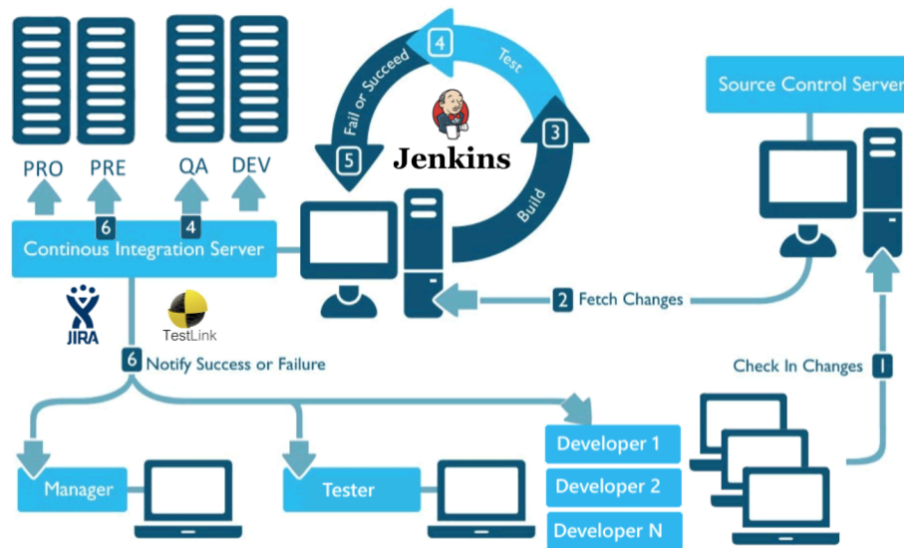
PRO PRE QA DEV

4 Test

Fail or Succeed

5

Jenkins

3

Build

Source Control Server

6 4

Continous Integration Server

JIRA

TestLink

2 Fetch Changes

6 Notify Success or Failure

Check In Changes 1

Developer 1

Developer 2

Developer N

Manager

Tester